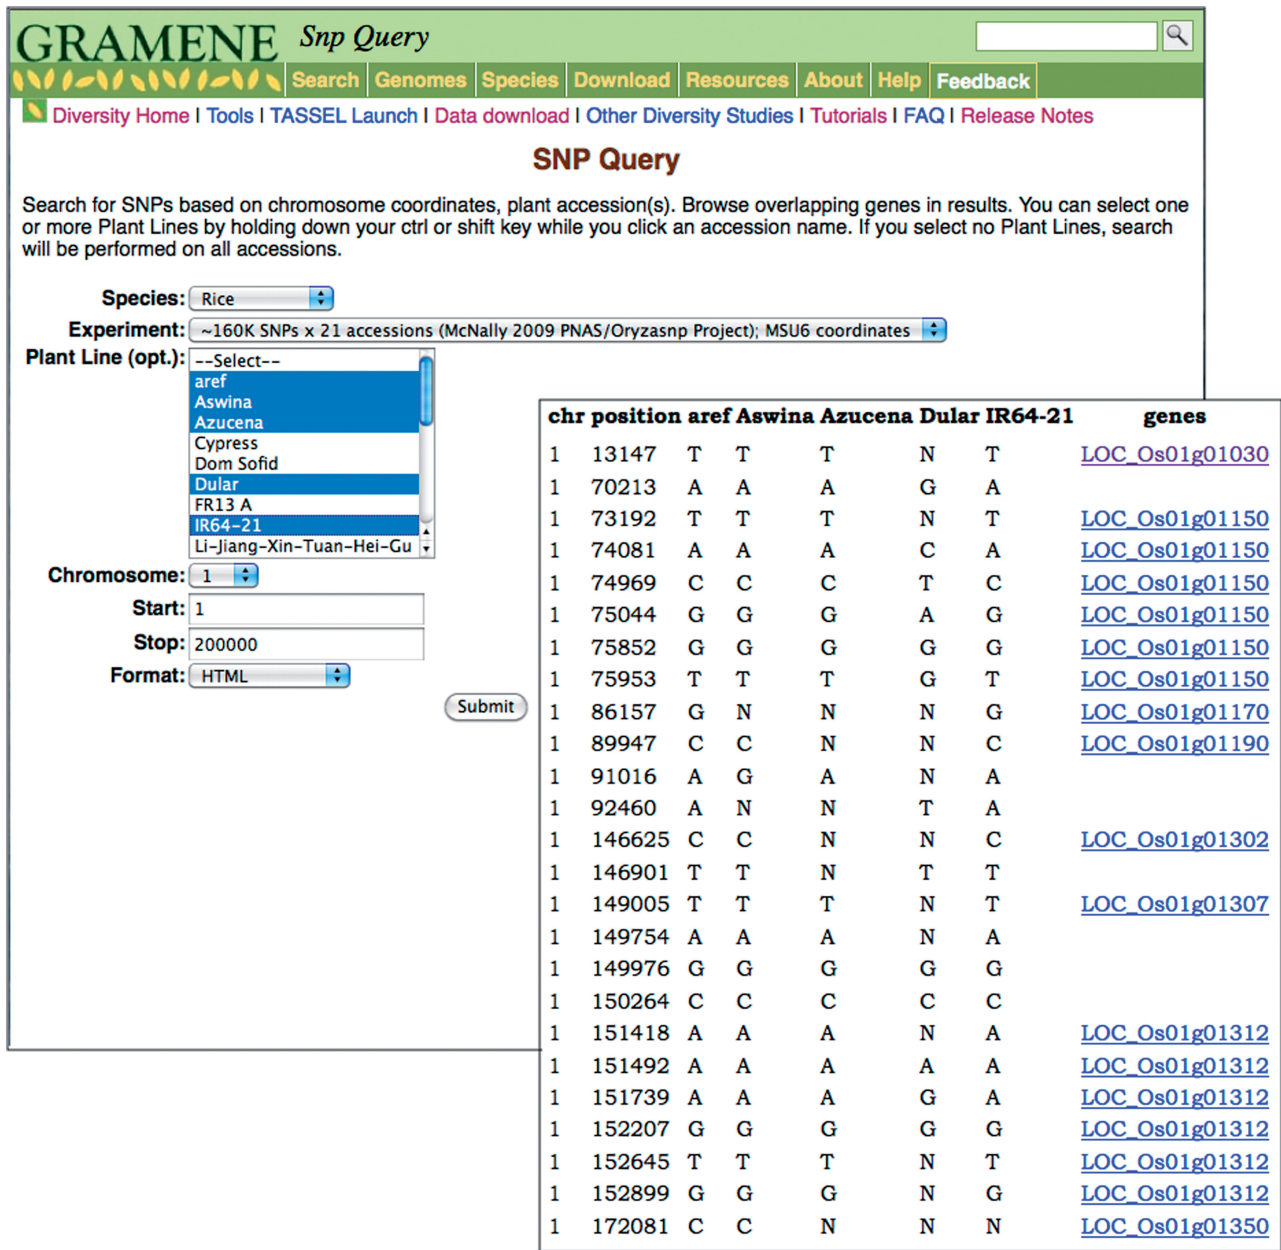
GRAMENE Snp Query

Search | Genomes | Species | Download | Resources | About | Help | Feedback

Diversity Home | Tools | TASSEL Launch | Data download | Other Diversity Studies | Tutorials | FAQ | Release Notes

SNP Query

Search for SNPs based on chromosome coordinates, plant accession(s). Browse overlapping genes in results. You can select one or more Plant Lines by holding down your ctrl or shift key while you click an accession name. If you select no Plant Lines, search will be performed on all accessions.

Species: Rice
Experiment: ~160K SNPs x 21 accessions (McNally 2009 PNAS/Oryzasnp Project); MSU6 coordinates
Plant Line (opt.): --Select--
aref
Aswina
Azucena
Cypress
Dom Sofid
Dular
FR13 A
IR64-21
Li-Jiang-Xin-Tuan-Hei-Gu
Chromosome: 1
Start: 1
Stop: 200000
Format: HTML
Submit

| chr | position | aref | Aswina | Azucena | Dular | IR64-21 | genes |
|---|---|---|---|---|---|---|---|
| 1 | 13147 | T | T | T | N | T | LOC_Os01g01030 |
| 1 | 70213 | A | A | A | G | A | |
| 1 | 73192 | T | T | T | N | T | LOC_Os01g01150 |
| 1 | 74081 | A | A | A | C | A | LOC_Os01g01150 |
| 1 | 74969 | C | C | C | T | C | LOC_Os01g01150 |
| 1 | 75044 | G | G | G | A | G | LOC_Os01g01150 |
| 1 | 75852 | G | G | G | G | G | LOC_Os01g01150 |
| 1 | 75953 | T | T | T | G | T | LOC_Os01g01150 |
| 1 | 86157 | G | N | N | N | G | LOC_Os01g01170 |
| 1 | 89947 | C | C | N | N | C | LOC_Os01g01190 |
| 1 | 91016 | A | G | A | N | A | |
| 1 | 92460 | A | N | N | T | A | |
| 1 | 146625 | C | C | N | N | C | LOC_Os01g01302 |
| 1 | 146901 | T | T | N | T | T | |
| 1 | 149005 | T | T | T | N | T | LOC_Os01g01307 |
| 1 | 149754 | A | A | A | N | A | |
| 1 | 149976 | G | G | G | G | G | |
| 1 | 150264 | C | C | C | C | C | |
| 1 | 151418 | A | A | A | N | A | LOC_Os01g01312 |
| 1 | 151492 | A | A | A | A | A | LOC_Os01g01312 |
| 1 | 151739 | A | A | A | G | A | LOC_Os01g01312 |
| 1 | 152207 | G | G | G | G | G | LOC_Os01g01312 |
| 1 | 152645 | T | T | T | N | T | LOC_Os01g01312 |
| 1 | 152899 | G | G | G | N | G | LOC_Os01g01312 |
| 1 | 172081 | C | C | N | N | N | LOC_Os01g01350 |